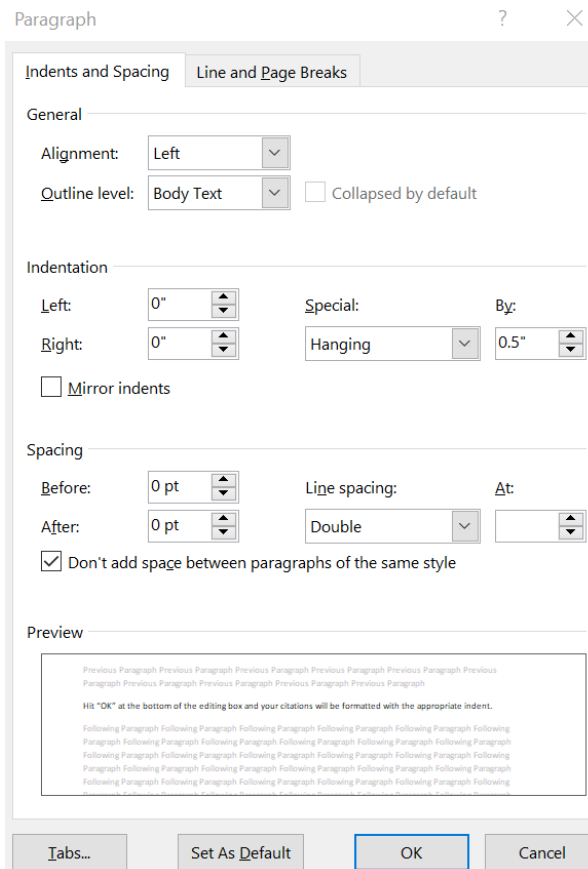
Paragraph

?

Indents and Spacing

Line and Page Breaks

General

Alignment: Left

Outline level: Body Text

Collapsed by default

Indentation

Left: 0"

Right: 0"

Special: Hanging

By: 0.5"

Mirror indents

Spacing

Before: 0 pt

After: 0 pt

Line spacing: Double

At:

Don't add space between paragraphs of the same style

Preview

Previous Paragraph Previous Paragraph Previous Paragraph Previous Paragraph Previous Paragraph Previous Paragraph Previous Paragraph Previous Paragraph Previous Paragraph Previous Paragraph

Hit "OK" at the bottom of the editing box and your citations will be formatted with the appropriate indent.

Following Paragraph Following Paragraph Following Paragraph Following Paragraph Following Paragraph Following Paragraph Following Paragraph Following Paragraph Following Paragraph Following Paragraph Following Paragraph Following Paragraph Following Paragraph Following Paragraph Following Paragraph Following Paragraph Following Paragraph Following Paragraph Following Paragraph Following Paragraph Following Paragraph Following Paragraph Following Paragraph Following Paragraph Following Paragraph Following Paragraph Following Paragraph Following Paragraph Following Paragraph Following Paragraph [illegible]

Tabs...

Set As Default

OK

Cancel